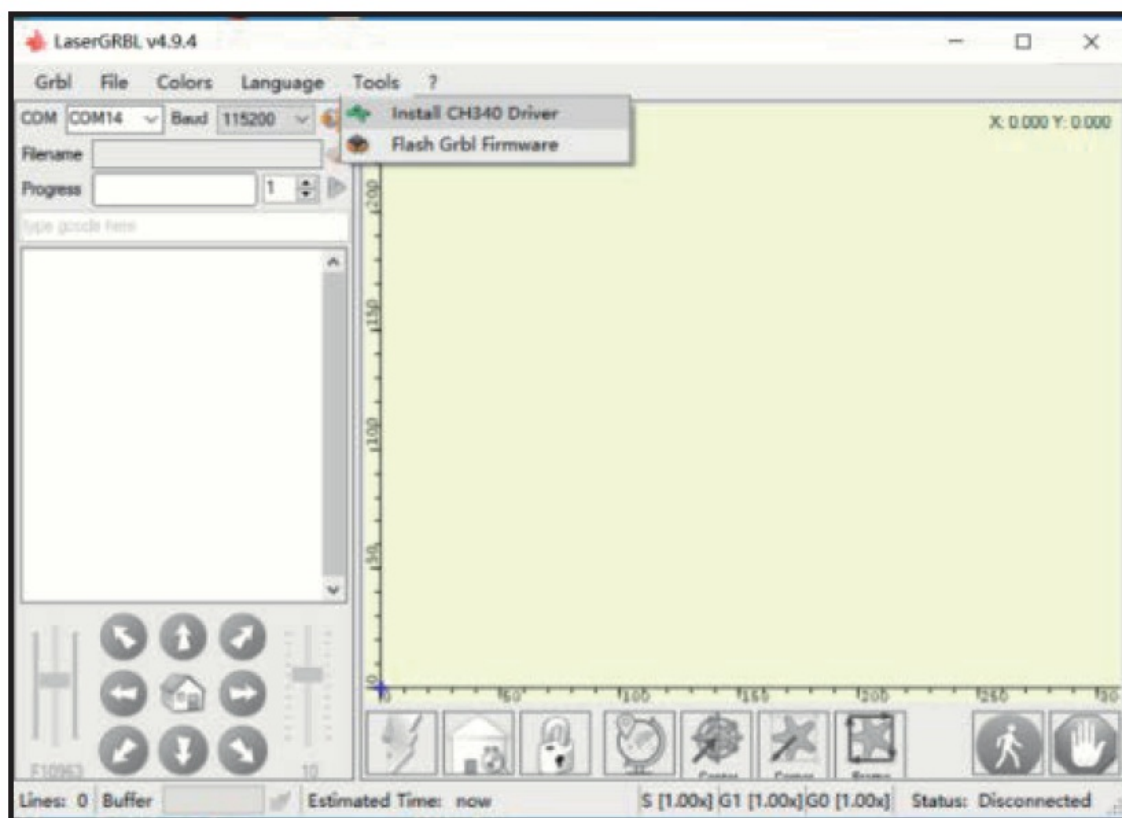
LaserGRBL v4.9.4

Grbl File Colors Language Tools ?

COM COM14 Baud 115200

Install CH340 Driver
Flash Grbl Firmware

X: 0.000 Y: 0.000

Filename
Progress 1

type gcode here

200
150
100
50
0
50
100
150
200
250
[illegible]

F10963
10

Center
Corner
Frame

Lines: 0 Buffer Estimated Time: now S [1.00x] G1 [1.00x] G0 [1.00x] Status: Disconnected